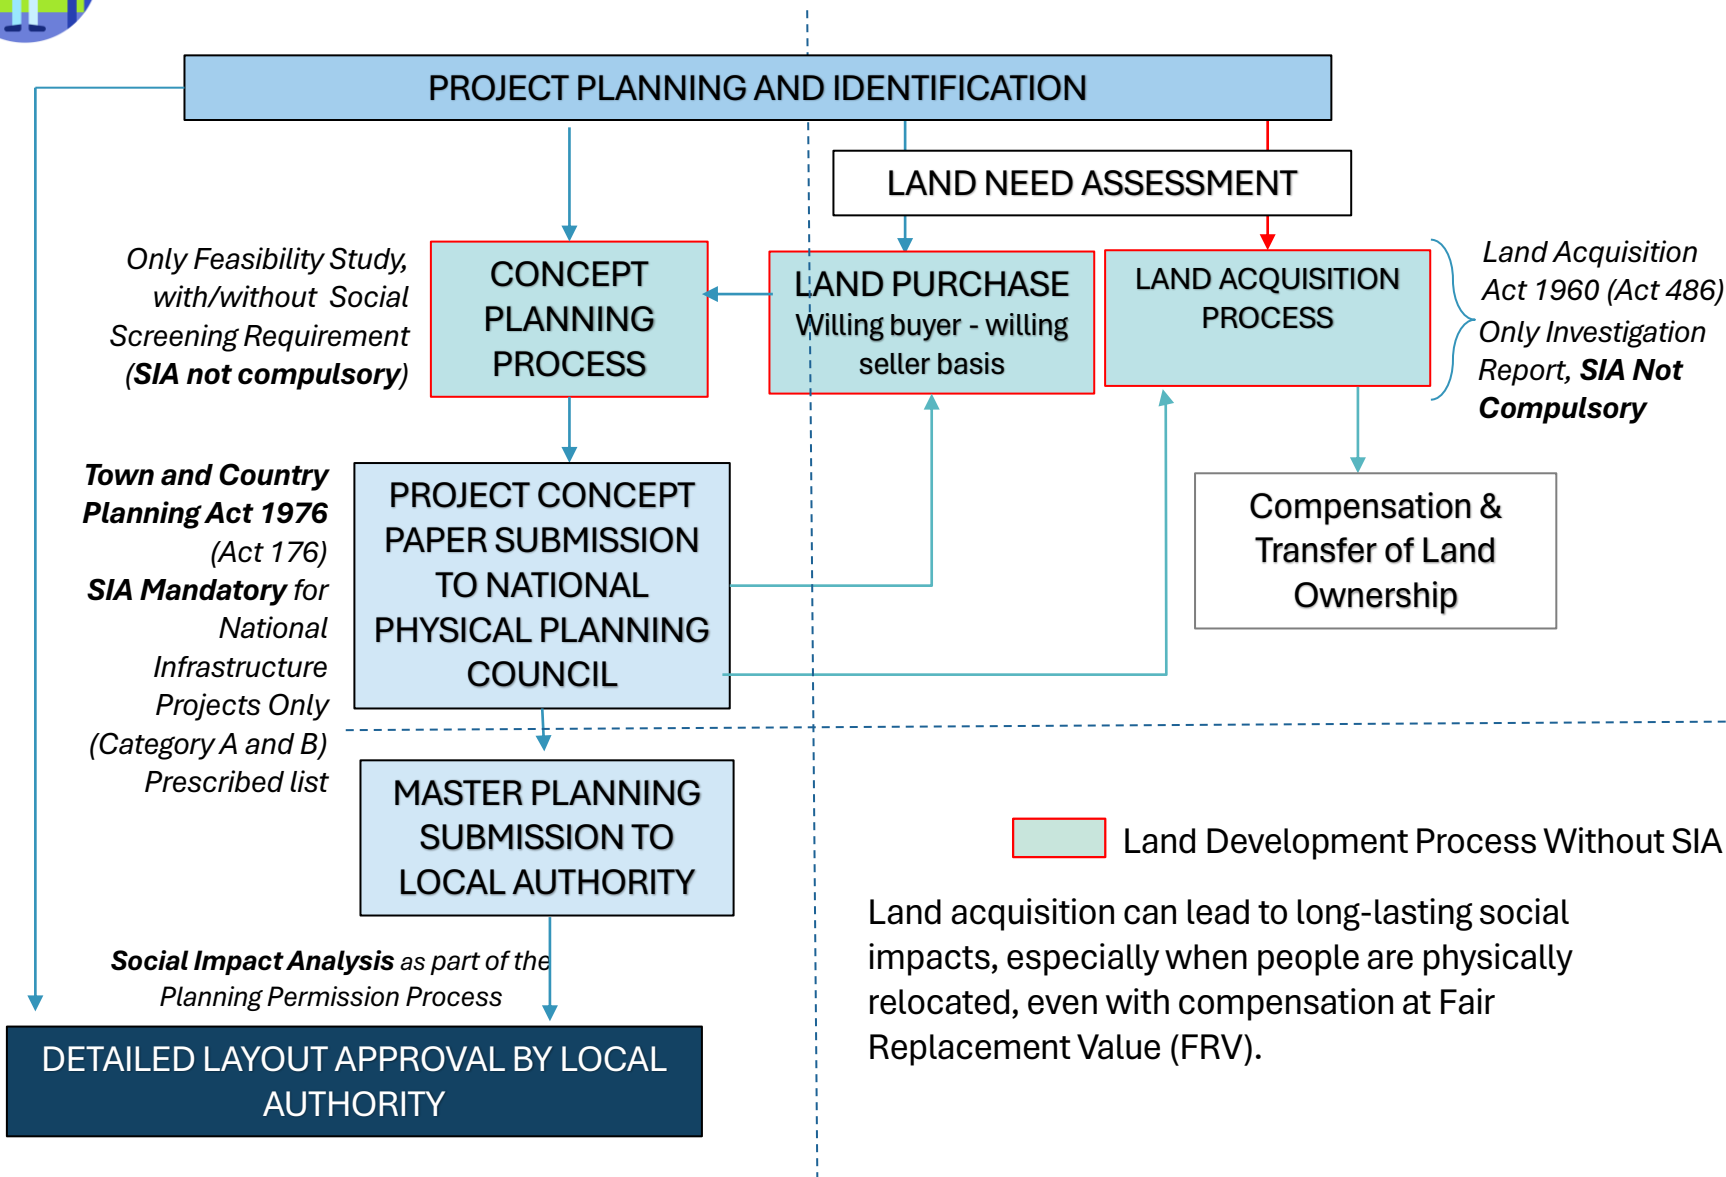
PROJECT PLANNING AND IDENTIFICATION

LAND NEED ASSESSMENT

Only Feasibility Study, with/without Social Screening Requirement (**SIA not compulsory**)

CONCEPT PLANNING PROCESS

LAND PURCHASE
Willing buyer - willing seller basis

LAND ACQUISITION PROCESS

Land Acquisition Act 1960 (Act 486)
Only Investigation Report, **SIA Not Compulsory**

**Town and Country Planning Act 1976** (Act 176)
**SIA Mandatory** for National Infrastructure Projects Only (Category A and B) Prescribed list

PROJECT CONCEPT PAPER SUBMISSION TO NATIONAL PHYSICAL PLANNING COUNCIL

Compensation & Transfer of Land Ownership

MASTER PLANNING SUBMISSION TO LOCAL AUTHORITY

Land Development Process Without SIA

Land acquisition can lead to long-lasting social impacts, especially when people are physically relocated, even with compensation at Fair Replacement Value (FRV).

**Social Impact Analysis** as part of the Planning Permission Process

DETAILED LAYOUT APPROVAL BY LOCAL AUTHORITY